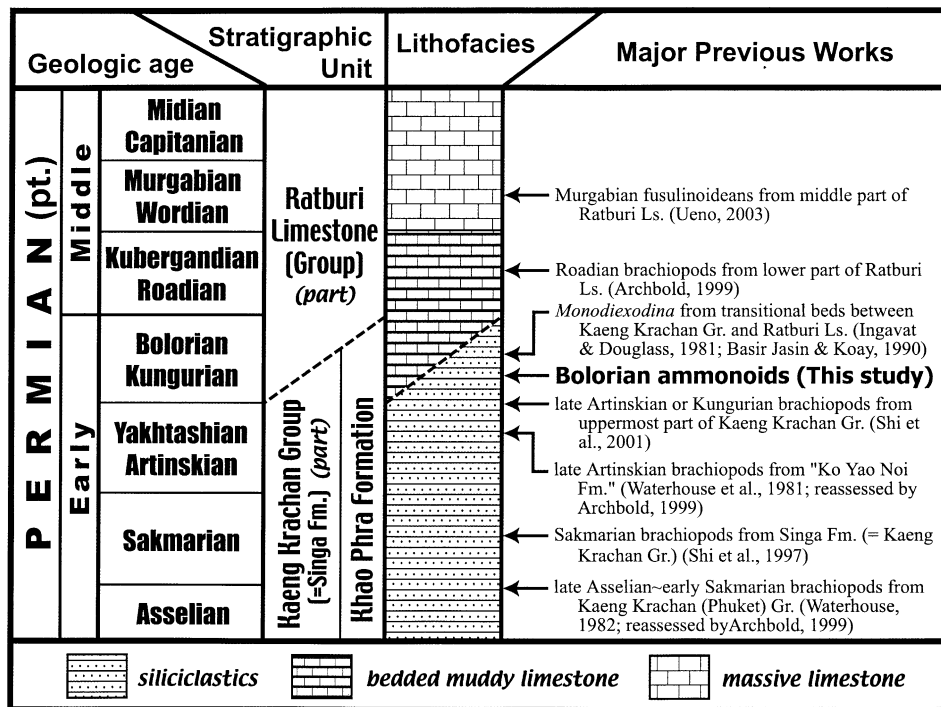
| Geologic age | | Stratigraphic Unit | | Lithofacies | Major Previous Works |
|---|---|---|---|---|---|
| PERMIAN (pt.) | Middle | Midian Capitanian | Ratburi Limestone (Group) *(part)* | | |
| | | Murgabian Wordian | | | Murgabian fusulinoideans from middle part of Ratburi Ls. (Ueno, 2003) |
| | | Kubergandian Roadian | | | Roadian brachiopods from lower part of Ratburi Ls. (Archbold, 1999) |
| | Early | Bolorian Kungurian | | | *Monodiexodina* from transitional beds between Kaeng Krachan Gr. and Ratburi Ls. (Ingavat & Douglass, 1981; Basir Jasin & Koay, 1990) |
| | | | | | **Bolorian ammonoids (This study)** |
| | | Yakhtashian Artinskian | Kaeng Krachan Group (=Singa Fm.) *(part)* | Khao Phra Formation | late Artinskian or Kungurian brachiopods from uppermost part of Kaeng Krachan Gr. (Shi et al., 2001) |
| | | | | | late Artinskian brachiopods from "Ko Yao Noi Fm." (Waterhouse et al., 1981; reassessed by Archbold, 1999) |
| | | Sakmarian | | | Sakmarian brachiopods from Singa Fm. (= Kaeng Krachan Gr.) (Shi et al., 1997) |
| | | Asselian | | | late Asselian~early Sakmarian brachiopods from Kaeng Krachan (Phuket) Gr. (Waterhouse, 1982; reassessed byArchbold, 1999) |

*siliciclastics* *bedded muddy limestone* *massive limestone*